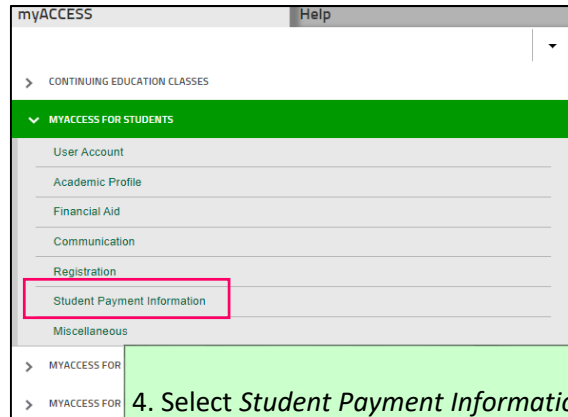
myACCESS

Help

CONTINUING EDUCATION CLASSES

MYACCESS FOR STUDENTS

User Account

Academic Profile

Financial Aid

Communication

Registration

Student Payment Information

Miscellaneous

MYACCESS FOR

MYACCESS FOR

4. Select *Student Payment Informatio*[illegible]